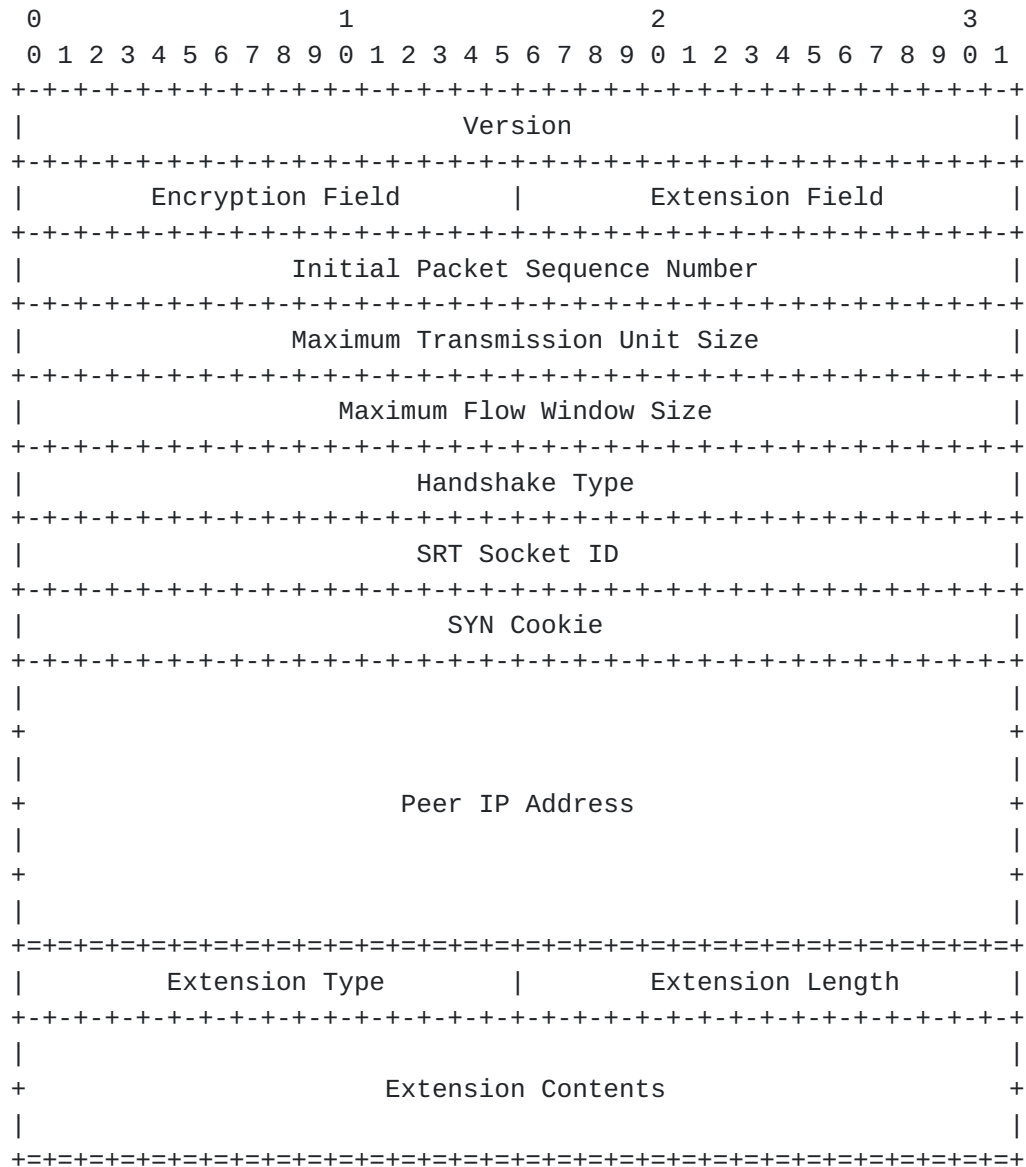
0                   1                   2                   3
0 1 2 3 4 5 6 7 8 9 0 1 2 3 4 5 6 7 8 9 0 1 2 3 4 5 6 7 8 9 0 1
+-+-+-+-+-+-+-+-+-+-+-+-+-+-+-+-+-+-+-+-+-+-+-+-+-+-+-+-+-+-+-+-+
|                            Version                            |
+-+-+-+-+-+-+-+-+-+-+-+-+-+-+-+-+-+-+-+-+-+-+-+-+-+-+-+-+-+-+-+-+
|        Encryption Field       |        Extension Field        |
+-+-+-+-+-+-+-+-+-+-+-+-+-+-+-+-+-+-+-+-+-+-+-+-+-+-+-+-+-+-+-+-+
|                 Initial Packet Sequence Number                |
+-+-+-+-+-+-+-+-+-+-+-+-+-+-+-+-+-+-+-+-+-+-+-+-+-+-+-+-+-+-+-+-+
|                 Maximum Transmission Unit Size                |
+-+-+-+-+-+-+-+-+-+-+-+-+-+-+-+-+-+-+-+-+-+-+-+-+-+-+-+-+-+-+-+-+
|                    Maximum Flow Window Size                   |
+-+-+-+-+-+-+-+-+-+-+-+-+-+-+-+-+-+-+-+-+-+-+-+-+-+-+-+-+-+-+-+-+
|                         Handshake Type                        |
+-+-+-+-+-+-+-+-+-+-+-+-+-+-+-+-+-+-+-+-+-+-+-+-+-+-+-+-+-+-+-+-+
|                         SRT Socket ID                         |
+-+-+-+-+-+-+-+-+-+-+-+-+-+-+-+-+-+-+-+-+-+-+-+-+-+-+-+-+-+-+-+-+
|                           SYN Cookie                          |
+-+-+-+-+-+-+-+-+-+-+-+-+-+-+-+-+-+-+-+-+-+-+-+-+-+-+-+-+-+-+-+-+
|                                                               |
+                                                               +
|                                                               |
+                        Peer IP Address                        +
|                                                               |
+                                                               +
|                                                               |
+=+=+=+=+=+=+=+=+=+=+=+=+=+=+=+=+=+=+=+=+=+=+=+=+=+=+=+=+=+=+=+=+
|         Extension Type        |        Extension Length       |
+-+-+-+-+-+-+-+-+-+-+-+-+-+-+-+-+-+-+-+-+-+-+-+-+-+-+-+-+-+-+-+-+
|                                                               |
+                       Extension Contents                      +
|                                                               |
+=+=+=+=+=+=+=+=+=+=+=+=+=+=+=+=+=+=+=+=+=+=+=+=+=+=+=+=+=+=+=+=+